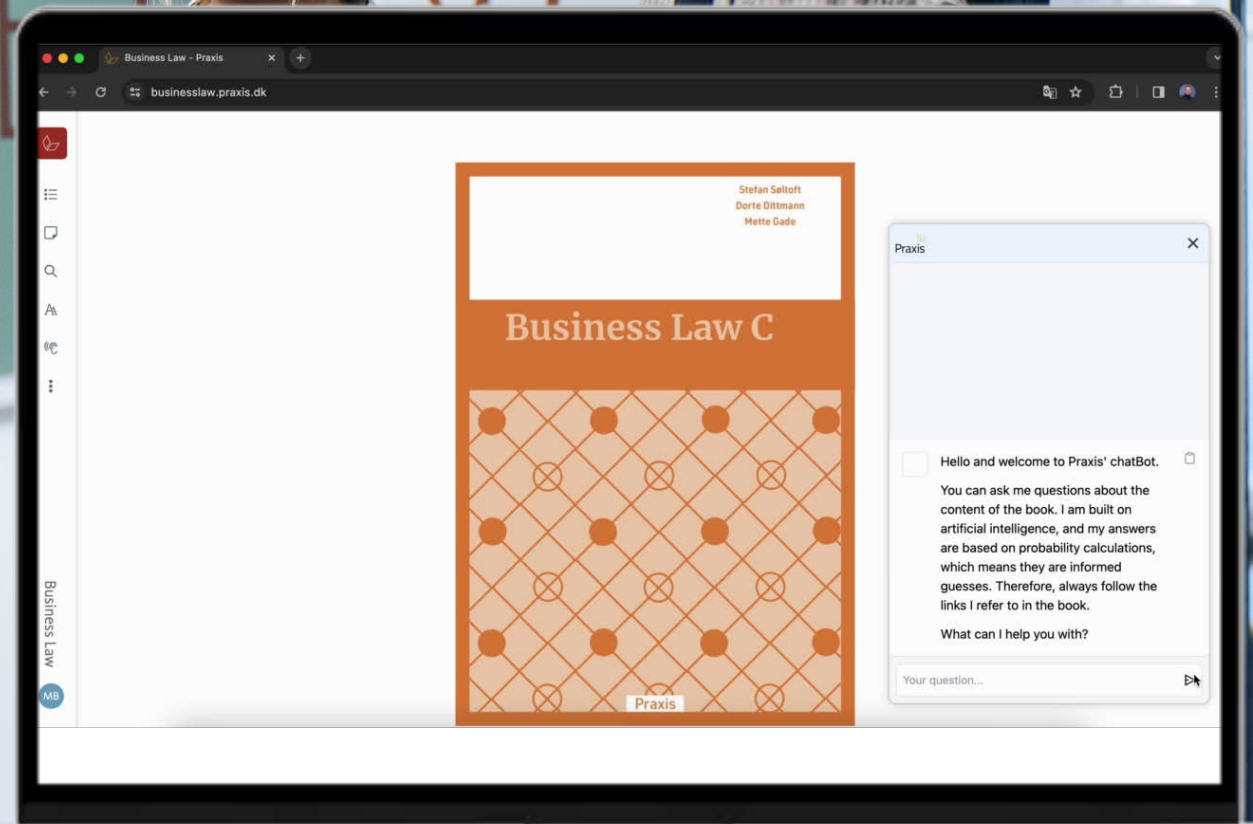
Business Law - Praxis

businesslaw.praxis.dk

Stefan Søltoft
Dorte Dittmann
Mette Gade

Business Law C

Praxis

Business Law

MB

Praxis

Hello and welcome to Praxis' chatBot.

You can ask me questions about the content of the book. I am built on artificial intelligence, and my answers are based on probability calculations, which means they are informed guesses. Therefore, always follow the links I refer to in the book.

What can I help you with?

Your question...